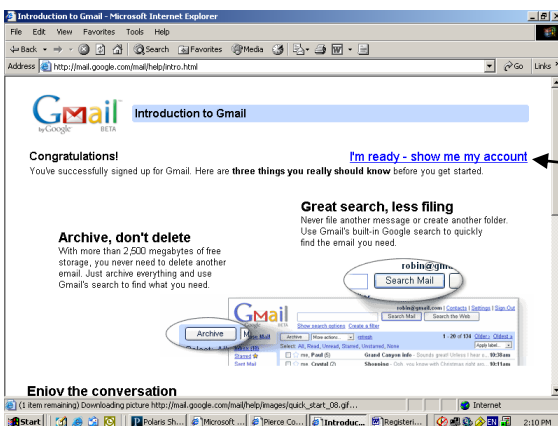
Introduction to Gmail - Microsoft Internet Explorer

File Edit View Favorites Tools Help

Back Search Favorites Media

Address http://mail.google.com/mail/help/intro.html Go Links

Gmail by Google BETA

Introduction to Gmail

Congratulations!

I'm ready - show me my account

You've successfully signed up for Gmail. Here are **three things you really should know** before you get started.

Great search, less filing

Never file another message or create another folder. Use Gmail's built-in Google search to quickly find the email you need.

Archive, don't delete

With more than 2,500 megabytes of free storage, you never need to delete another email. Just archive everything and use Gmail's search to find what you need.

robin@gm

Search Mail

robin@gmail.com | Contacts | Settings | Sign Out

Search Mail Search the Web

Show search options Create a filter

Archive

Archive More actions... refresh

1 - 20 of 134 Older › Oldest »

Select: All, Read, Unread, Starred, Unstarred, None

Apply label...

Starred

Sent Mail

me, Paul (5) Grand Canyon info - Sounds great! Unless I hear o... 10:30am

me, Crystal (2) Shopping - Ooh, you know with Christmas right arc... 10:11am

Enjoy the conversation

(1 item remaining) Downloading picture http://mail.google.com/mail/help/images/quick_start_08.gif...

Internet

Start Polaris Sh... Microsoft ... Pierce Co... Introduc... Registeri... 2:10 PM